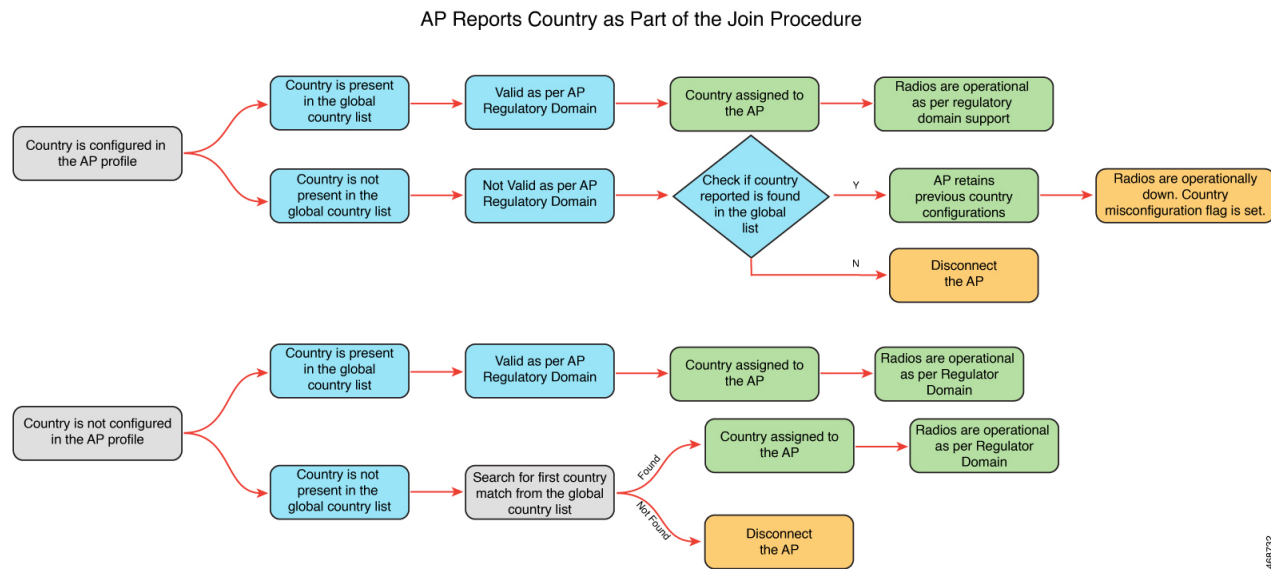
AP Reports Country as Part of the Join Procedure

Country is configured in the AP profile

Country is present in the global country list

Valid as per AP Regulatory Domain

Country assigned to the AP

Radios are operational as per regulatory domain support

Country is not present in the global country list

Not Valid as per AP Regulatory Domain

Check if country reported is found in the global list

Y

AP retains previous country configurations

Radios are operationally down. Country misconfiguration flag is set.

N

Disconnect the AP

Country is not configured in the AP profile

Country is present in the global country list

Valid as per AP Regulatory Domain

Country assigned to the AP

Radios are operational as per Regulator Domain

Country is not present in the global country list

Search for first country match from the global country list

Found

Country assigned to the AP

Radios are operational as per Regulator Domain

Not Found

Disconnect the AP

468732